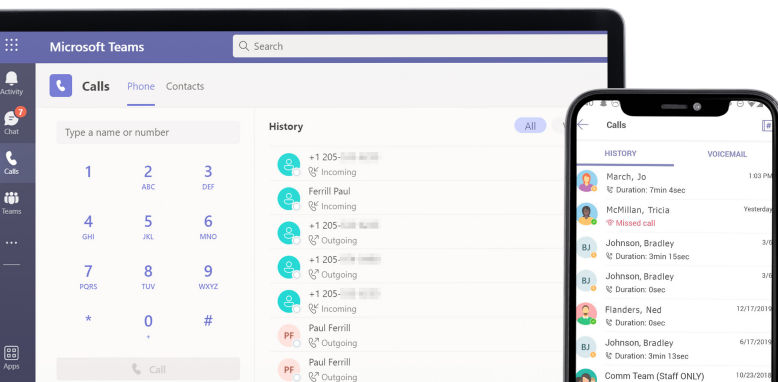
Microsoft Teams

Search

Activity

7

Chat

Calls

Teams

...

Apps

Calls Phone Contacts

Type a name or number

1

2 ABC

3 DEF

4 GHI

5 JKL

6 MNO

7 PQRS

8 TUV

9 WXYZ

*

0 +

#

Call

History

All

+1 205-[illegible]
Incoming

Ferrill Paul
Incoming

+1 205-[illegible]
Outgoing

+1 205-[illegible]
Outgoing

+1 205-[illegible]
Incoming

PF Paul Ferrill
Outgoing

PF Paul Ferrill
Outgoing

Calls

HISTORY

VOICEMAIL

March, Jo
Duration: 7min 4sec
1:03 PM

McMillan, Tricia
Missed call
Yesterday

BJ Johnson, Bradley
Duration: 3min 15sec
3/0

BJ Johnson, Bradley
Duration: 0sec

Flanders, Ned
Duration: 0sec
12/17/2019

BJ Johnson, Bradley
Duration: 3min 13sec
6/17/2019

Comm Team (Staff ONLY)
10/23/2018